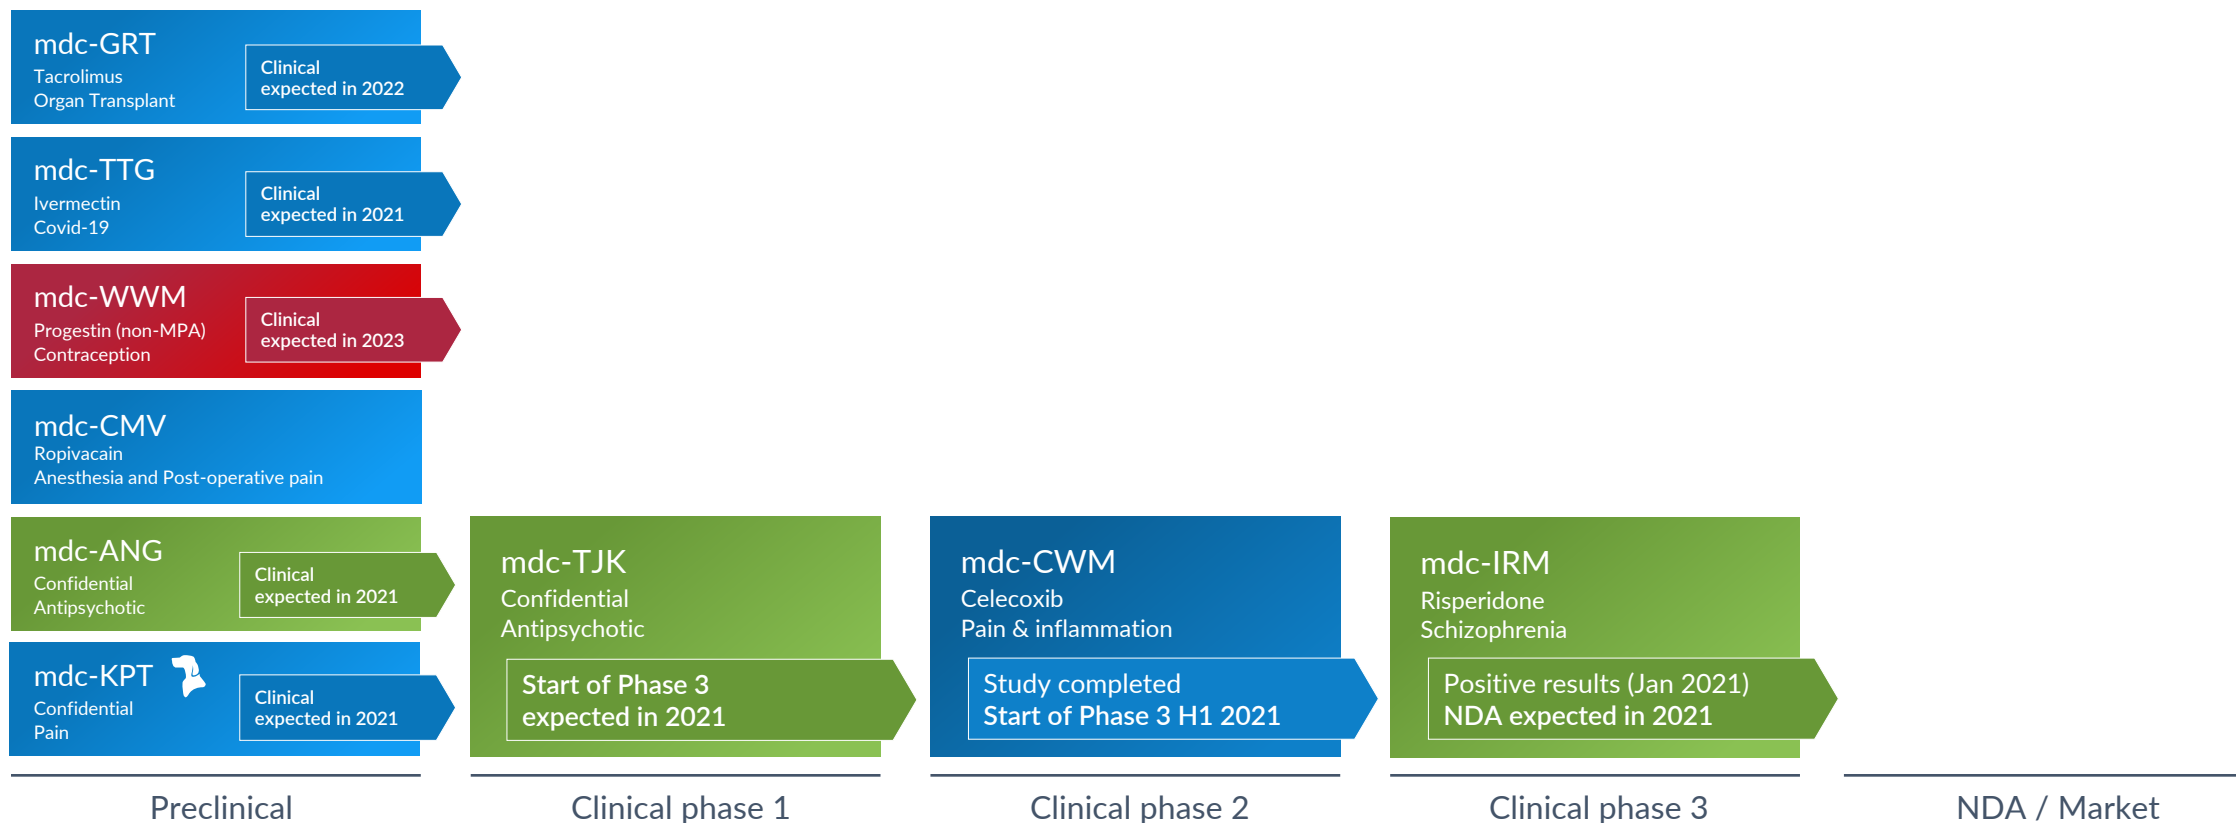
mdc-GRT
Tacrolimus
Organ Transplant

Clinical
expected in 2022

mdc-TTG
Ivermectin
Covid-19

Clinical
expected in 2021

mdc-WWM
Progestin (non-MPA)
Contraception

Clinical
expected in 2023

mdc-CMV
Ropivacain
Anesthesia and Post-operative pain

mdc-ANG
Confidential
Antipsychotic

Clinical
expected in 2021

mdc-KPT
Confidential
Pain

Clinical
expected in 2021

mdc-TJK
Confidential
Antipsychotic

Start of Phase 3
expected in 2021

mdc-CWM
Celecoxib
Pain & inflammation

Study completed
Start of Phase 3 H1 2021

mdc-IRM
Risperidone
Schizophrenia

Positive results (Jan 2021)
NDA expected in 2021

Preclinical

Clinical phase 1

Clinical phase 2

Clinical phase 3

NDA / Market